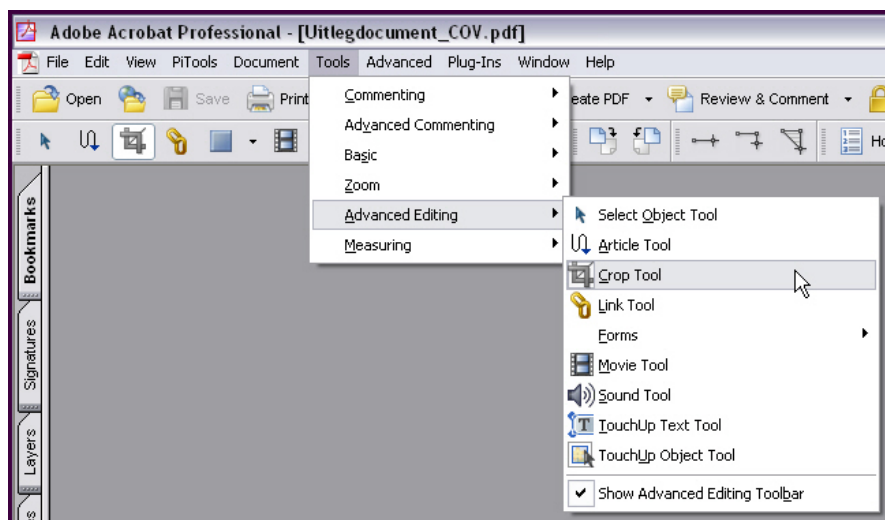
Adobe Acrobat Professional - [Uitlegdocument_COV.pdf]

File Edit View PiTools Document Tools Advanced Plug-Ins Window Help

Open Save Print

eate PDF Review & Comment

Ho

Commenting
Advanced Commenting
Basic
Zoom
Advanced Editing
Measuring

Select Object Tool
Article Tool
Crop Tool
Link Tool
Forms
Movie Tool
Sound Tool
TouchUp Text Tool
TouchUp Object Tool
Show Advanced Editing Toolbar

Bookmarks
Signatures
Layers